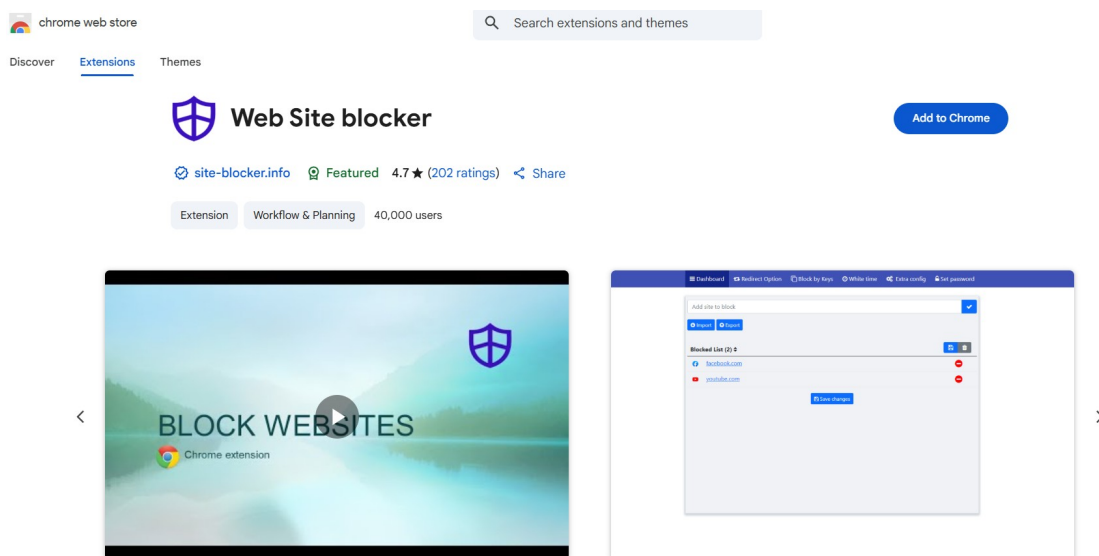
chrome web store

Search extensions and themes

Discover Extensions Themes

Web Site blocker

Add to Chrome

site-blocker.info Featured 4.7 ★ (202 ratings) Share

Extension Workflow & Planning 40,000 users

BLOCK WEBSITES
Chrome extension

Dashboard Redirect Option Block by Keys White time Extra config Set password

Add site to block

Import Export

Blocked List (2)

facebook.com

youtube.com

Save changes